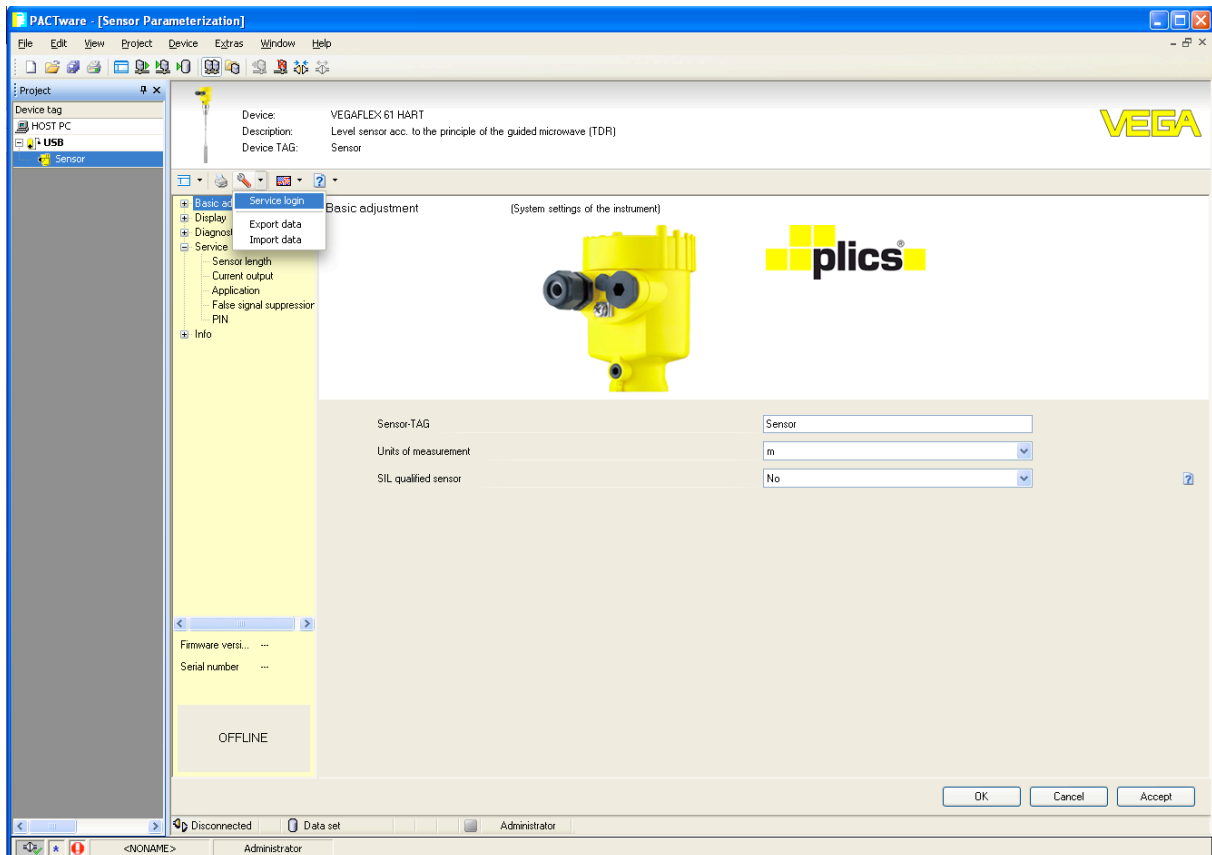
PACTware - [Sensor Parameterization]

File Edit View Project Device Extras Window Help

Project
Device tag
HOST PC
USB
Sensor

Device: VEGAFLEX 61 HART
Description: Level sensor acc. to the principle of the guided microwave (TDR)
Device TAG: Sensor

VEGA

Service login
Export data
Import data

Basic ad
Display
Diagnost
Service
Sensor length
Current output
Application
False signal suppressior
PIN
Info

Basic adjustment (System settings of the instrument)

plics®

Sensor-TAG Sensor
Units of measurement m
SIL qualified sensor No

Firmware versi... ---
Serial number ---

OFFLINE

OK Cancel Accept

Disconnected Data set Administrator

<NONAME> Administrator